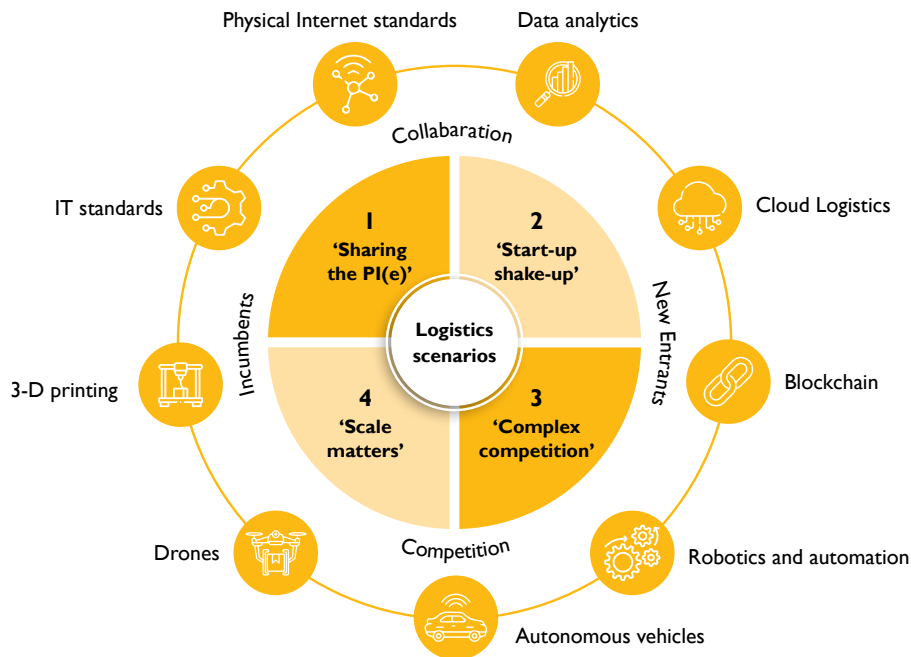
Physical Internet standards

Data analytics

Collabaration

IT standards

Cloud Logistics

1
'Sharing the PI(e)'

2
'Start-up shake-up'

Incumbents

New Entrants

Logistics scenarios

3-D printing

Blockchain

4
'Scale matters'

3
'Complex competition'

Competition

Drones

Robotics and automation

Autonomous vehicles